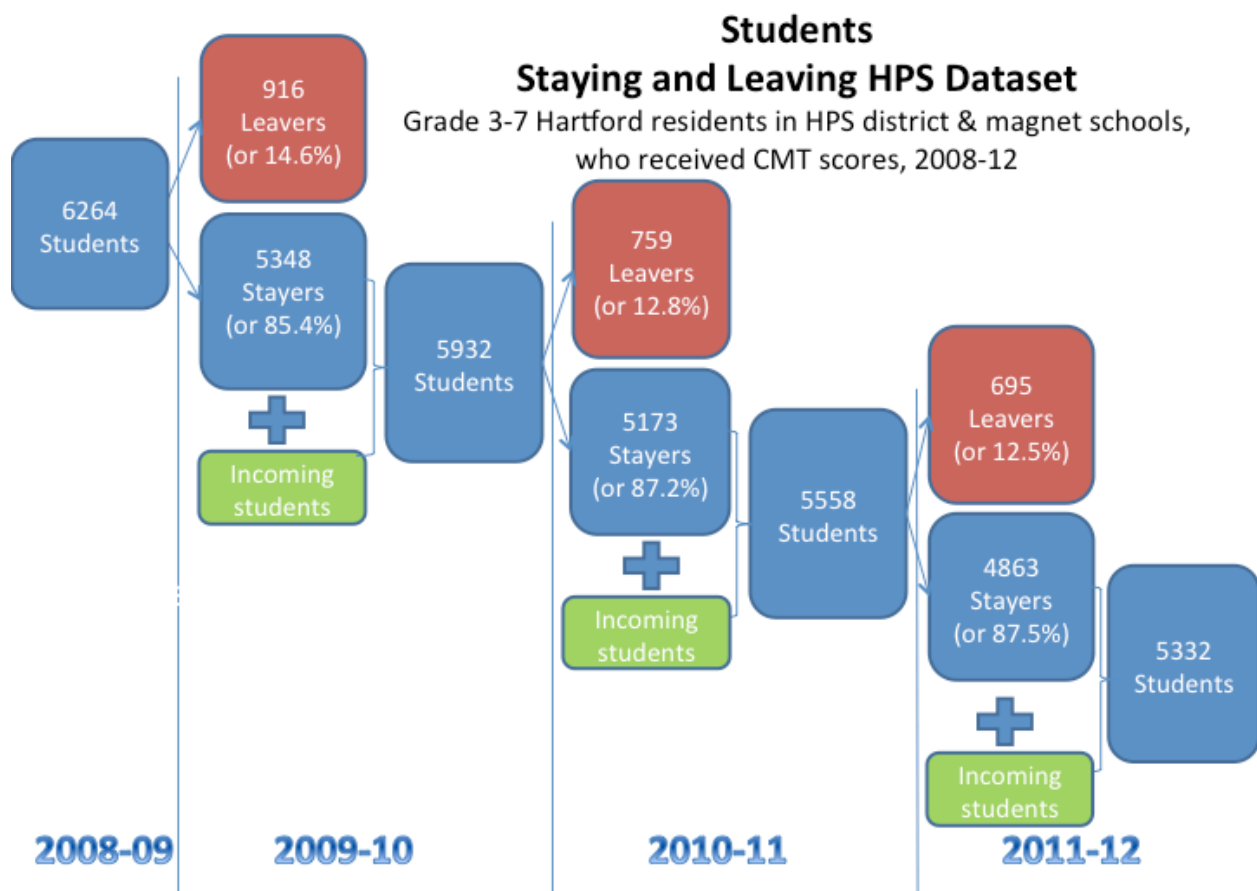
Students
Staying and Leaving HPS Dataset
Grade 3-7 Hartford residents in HPS district & magnet schools, who received CMT scores, 2008-12

6264 Students

916 Leavers (or 14.6%)

5348 Stayers (or 85.4%)

Incoming students

5932 Students

759 Leavers (or 12.8%)

5173 Stayers (or 87.2%)

Incoming students

5558 Students

695 Leavers (or 12.5%)

4863 Stayers (or 87.5%)

Incoming students

5332 Students

2008-09

2009-10

2010-11

2011-12